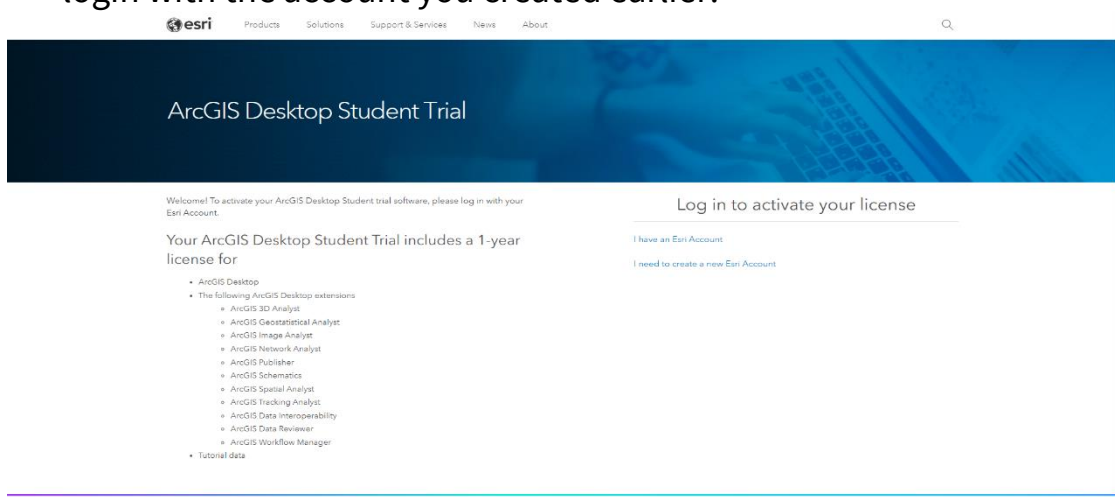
login with the account you created earlier.

esri Products Solutions Support & Services News About

ArcGIS Desktop Student Trial

Welcome! To activate your ArcGIS Desktop Student trial software, please log in with your Esri Account.

Your ArcGIS Desktop Student Trial includes a 1-year license for

- ArcGIS Desktop
- The following ArcGIS Desktop extensions
  - ArcGIS 3D Analyst
  - ArcGIS Geostatistical Analyst
  - ArcGIS Image Analyst
  - ArcGIS Network Analyst
  - ArcGIS Publisher
  - ArcGIS Schematics
  - ArcGIS Spatial Analyst
  - ArcGIS Tracking Analyst
  - ArcGIS Data Interoperability
  - ArcGIS Data Reviewer
  - ArcGIS Workflow Manager
- Tutorial data

Log in to activate your license

I have an Esri Account

I need to create a new Esri Account